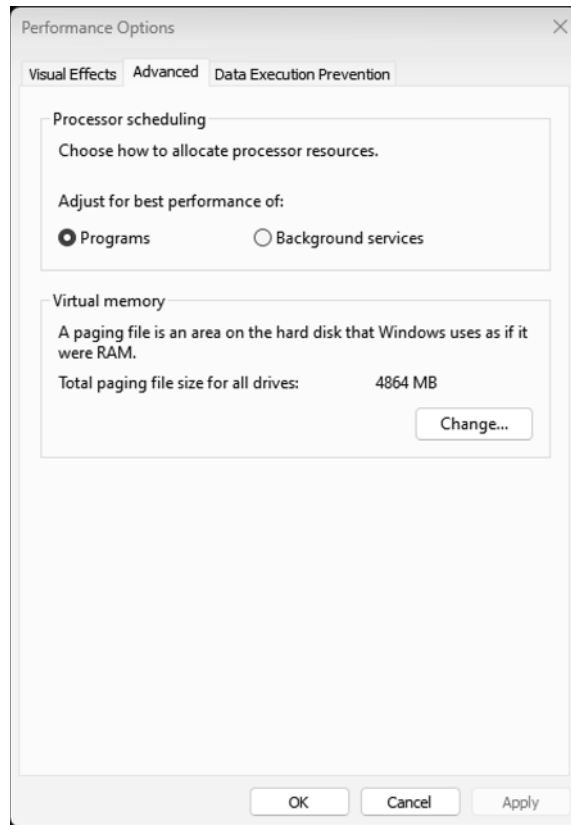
Performance Options

Visual Effects Advanced Data Execution Prevention

Processor scheduling

Choose how to allocate processor resources.

Adjust for best performance of:

Programs Background services

Virtual memory

A paging file is an area on the hard disk that Windows uses as if it were RAM.

Total paging file size for all drives: 4864 MB

Change...

OK Cancel Apply